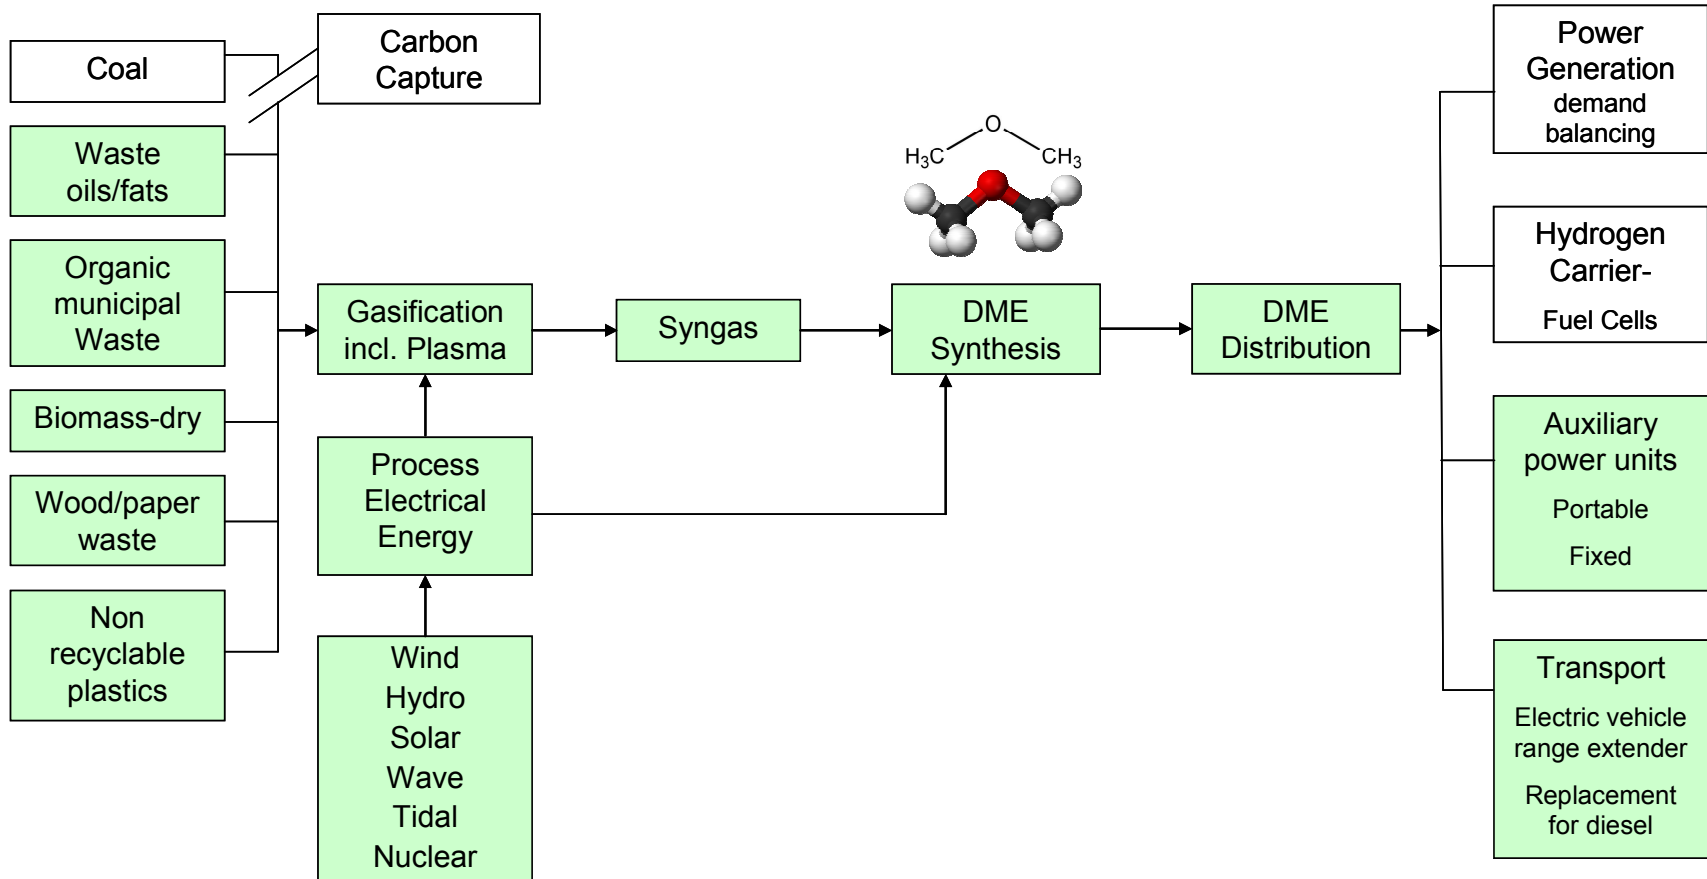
Coal

Carbon Capture

Waste oils/fats

Organic municipal Waste

Biomass-dry

Wood/paper waste

Non recyclable plastics

Gasification incl. Plasma

Syngas

$H_3C$ O $CH_3$

DME Synthesis

DME Distribution

Process Electrical Energy

Wind
Hydro
Solar
Wave
Tidal
Nuclear

Power Generation
demand balancing

Hydrogen Carrier-
Fuel Cells

Auxiliary power units
Portable
Fixed

Transport
Electric vehicle range extender
Replacement for diesel